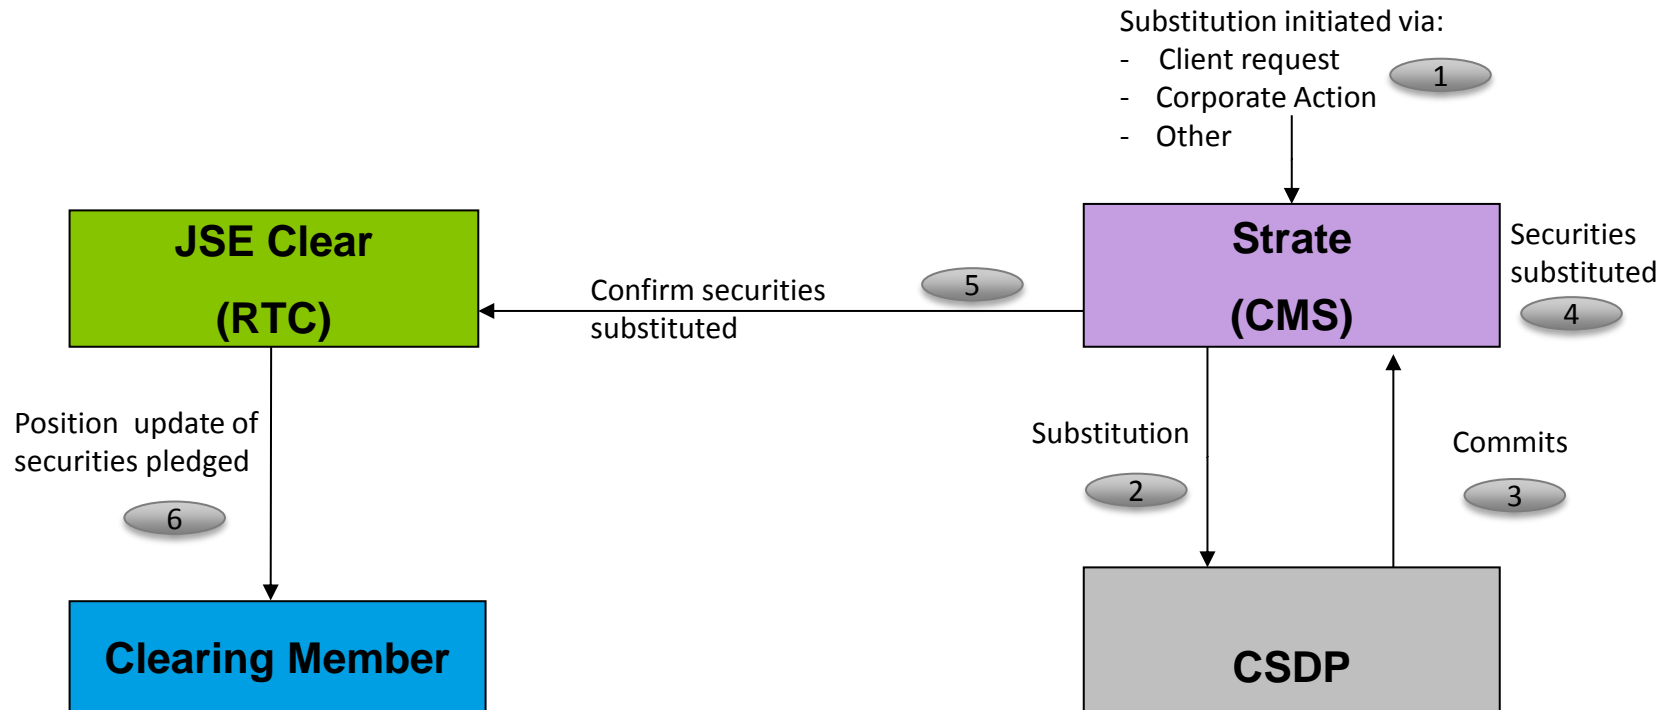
Substitution initiated via:
- Client request
- Corporate Action
- Other

1

JSE Clear
(RTC)

Confirm securities substituted

5

Strate
(CMS)

Securities substituted

4

Position update of securities pledged

6

Substitution

2

Commits

3

Clearing Member

CSDP